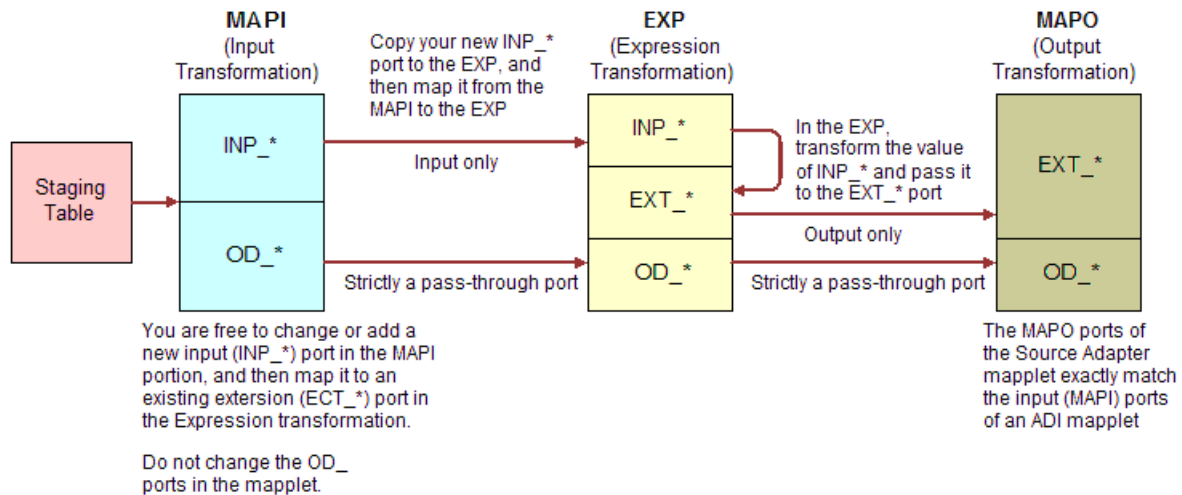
MAPI
(Input Transformation)

Copy your new INP_* port to the EXP, and then map it from the MAPI to the EXP

EXP
(Expression Transformation)

MAPO
(Output Transformation)

Staging Table

INP_*

OD_*

Input only

Strictly a pass-through port

INP_*

EXT_*

OD_*

In the EXP, transform the value of INP_* and pass it to the EXT_* port

Output only

Strictly a pass-through port

EXT_*

OD_*

You are free to change or add a new input (INP_*) port in the MAPI portion, and then map it to an existing extersion (ECT_*) port in the Expression transformation.

Do not change the OD_ ports in the mapplet.

The MAPO ports of the Source Adapter mapplet exactly match the input (MAPI) ports of an ADI mapplet